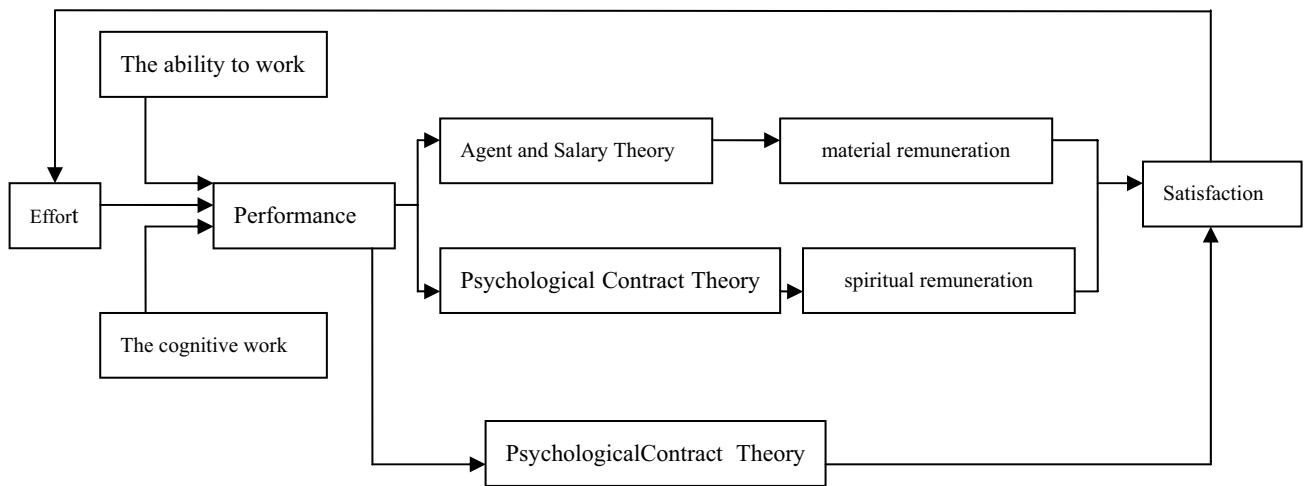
The ability to work

Effort

Performance

The cognitive work

Agent and Salary Theory

material remuneration

Psychological Contract Theory

spiritual remuneration

Satisfaction

PsychologicalContract Theory